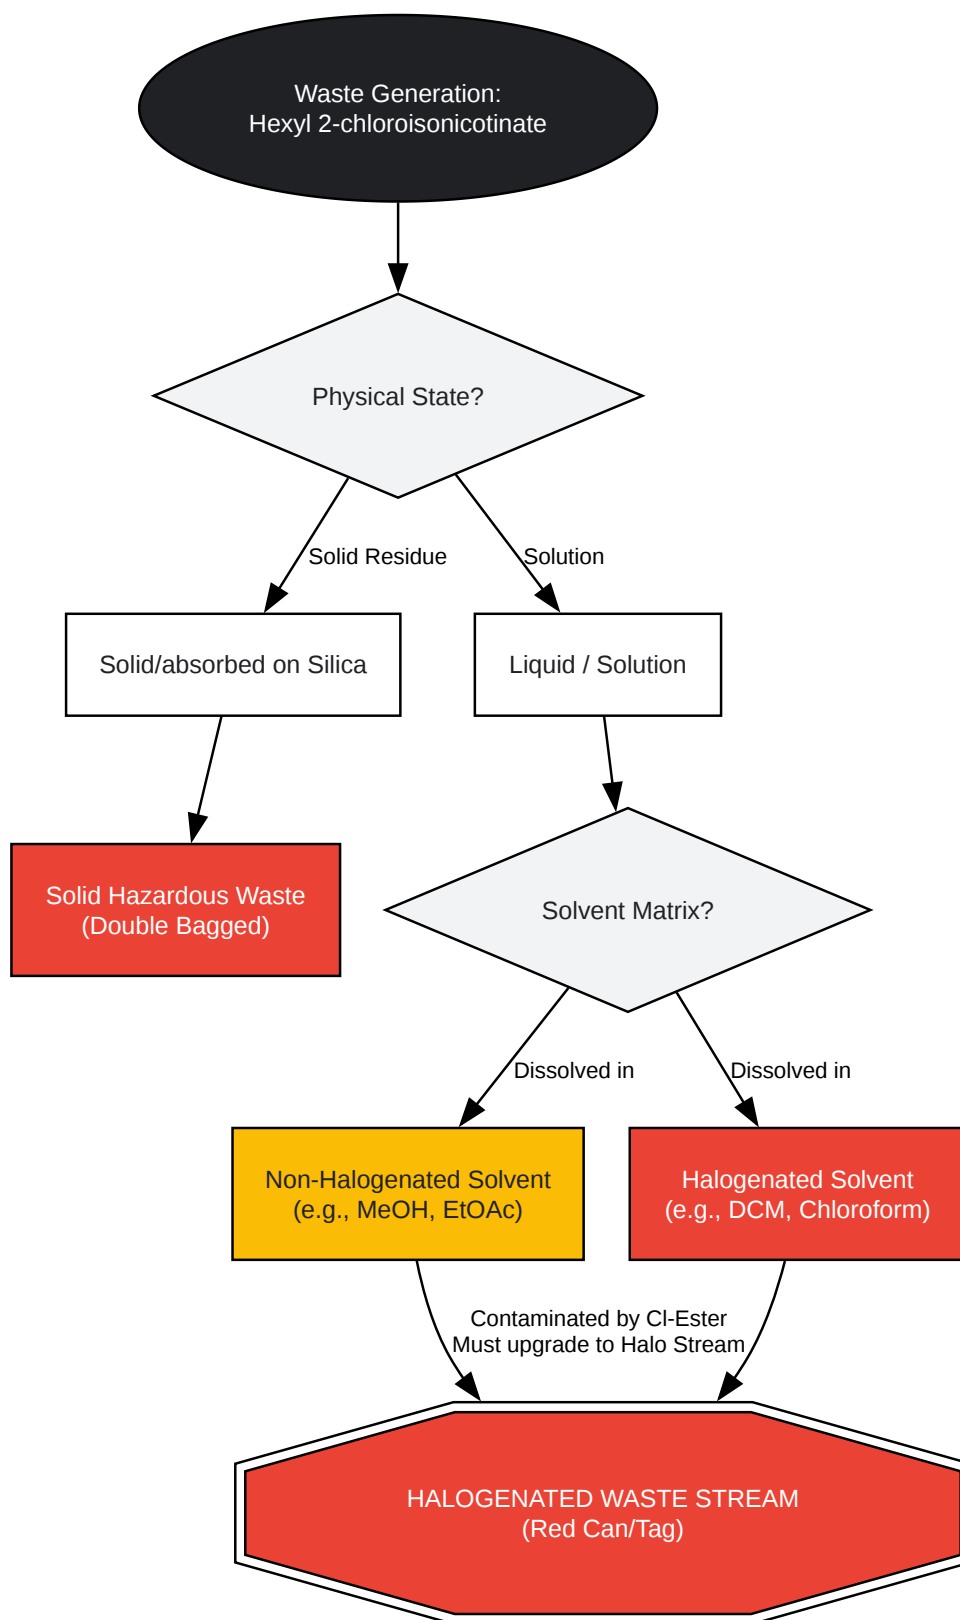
Waste Generation:
Hexyl 2-chloroisonicotinate

Physical State?

Solid Residue

Solution

Solid/absorbed on Silica

Liquid / Solution

Solid Hazardous Waste
(Double Bagged)

Solvent Matrix?

Dissolved in

Dissolved in

Non-Halogenated Solvent
(e.g., MeOH, EtOAc)

Halogenated Solvent
(e.g., DCM, Chloroform)

Contaminated by Cl-Ester
Must upgrade to Halo Stream

HALOGENATED WASTE STREAM
(Red Can/Tag)